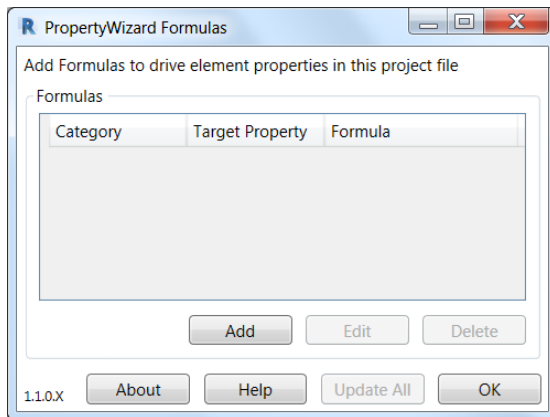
R PropertyWizard Formulas

Add Formulas to drive element properties in this project file

Formulas

| Category | Target Property | Formula |
|---|---|---|

Add Edit Delete

1.1.0.X About Help Update All OK